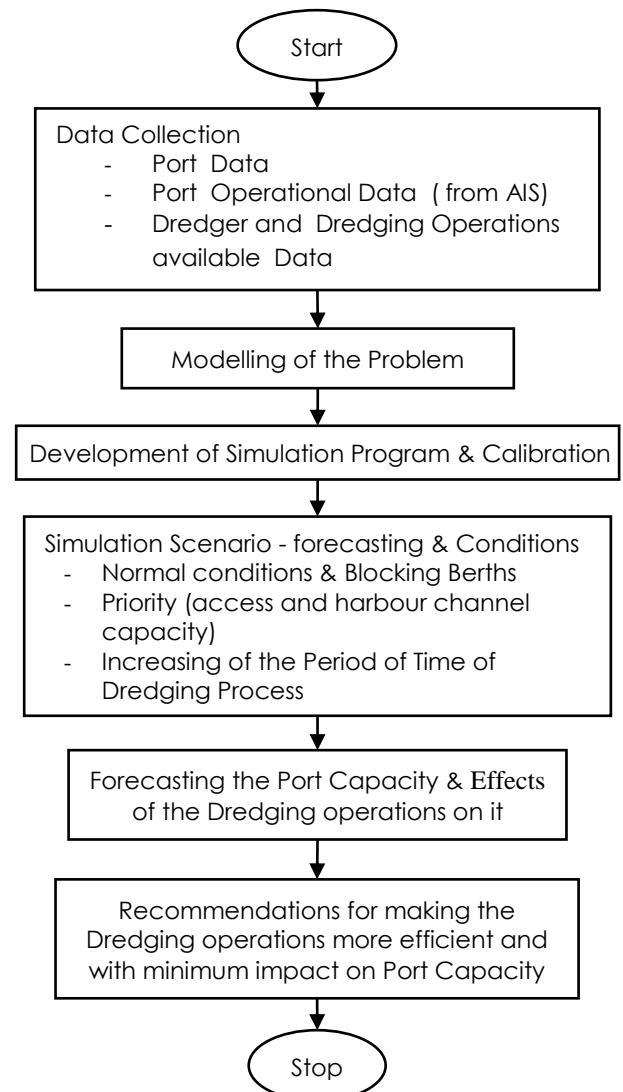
Start

Data Collection
- Port Data
- Port Operational Data ( from AIS)
- Dredger and Dredging Operations available Data

Modelling of the Problem

Development of Simulation Program & Calibration

Simulation Scenario - forecasting & Conditions
- Normal conditions & Blocking Berths
- Priority (access and harbour channel capacity)
- Increasing of the Period of Time of Dredging Process

Forecasting the Port Capacity & Effects of the Dredging operations on it

Recommendations for making the Dredging operations more efficient and with minimum impact on Port Capacity

Stop